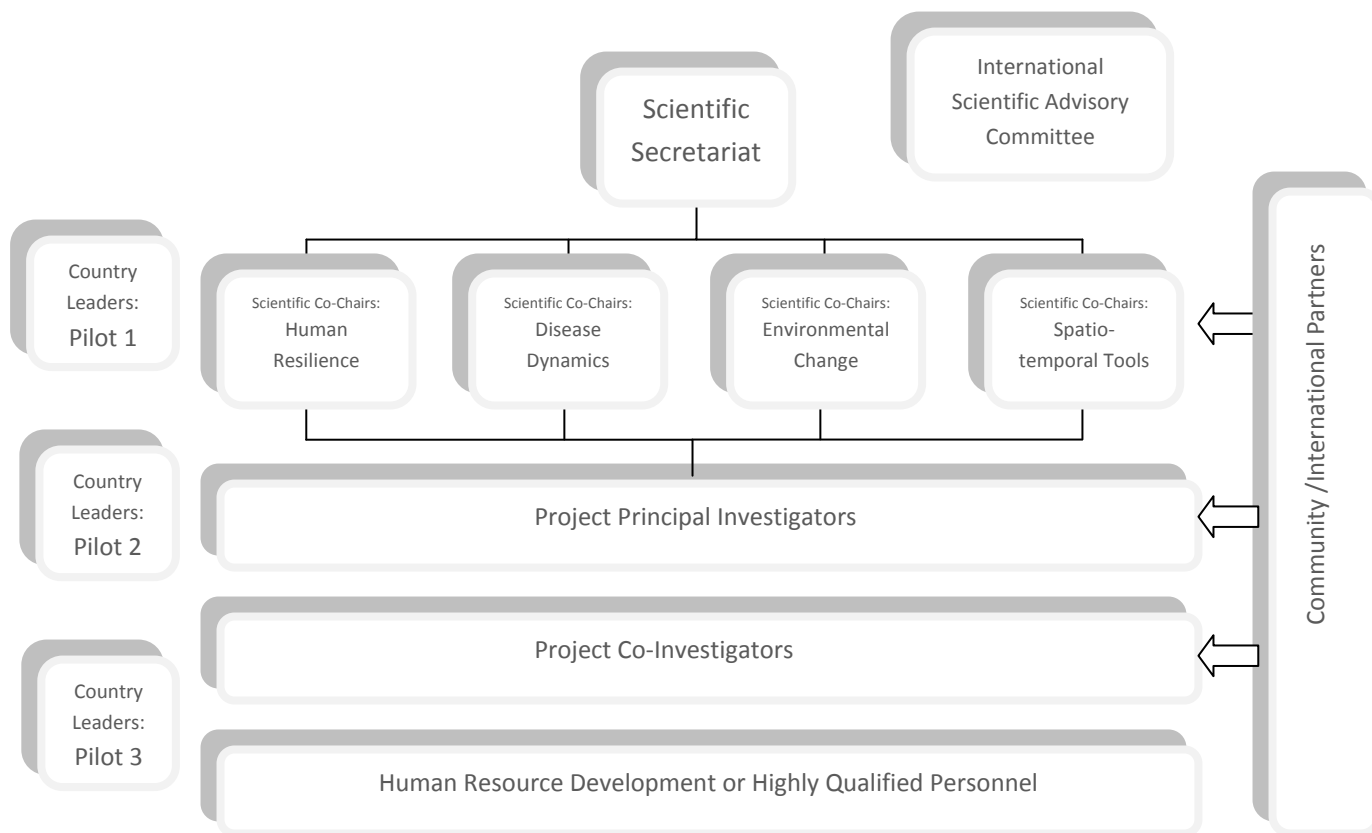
Scientific Secretariat

International Scientific Advisory Committee

Country Leaders: Pilot 1

Scientific Co-Chairs: Human Resilience

Scientific Co-Chairs: Disease Dynamics

Scientific Co-Chairs: Environmental Change

Scientific Co-Chairs: Spatio-temporal Tools

Community /International Partners

Country Leaders: Pilot 2

Project Principal Investigators

Project Co-Investigators

Country Leaders: Pilot 3

Human Resource Development or Highly Qualified Personnel